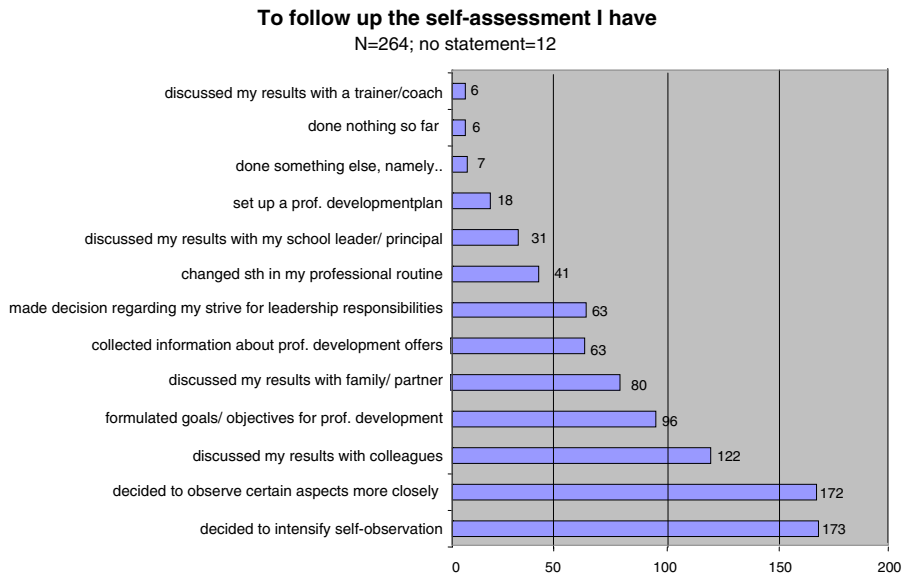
**To follow up the self-assessment I have**
N=264; no statement=12

| Statement | Count |
|---|---|
| discussed my results with a trainer/coach | 6 |
| done nothing so far | 6 |
| done something else, namely.. | 7 |
| set up a prof. developmentplan | 18 |
| discussed my results with my school leader/ principal | 31 |
| changed sth in my professional routine | 41 |
| made decision regarding my strive for leadership responsibilities | 63 |
| collected information about prof. development offers | 63 |
| discussed my results with family/ partner | 80 |
| formulated goals/ objectives for prof. development | 96 |
| discussed my results with colleagues | 122 |
| decided to observe certain aspects more closely | 172 |
| decided to intensify self-observation | 173 |

0 50 100 150 200